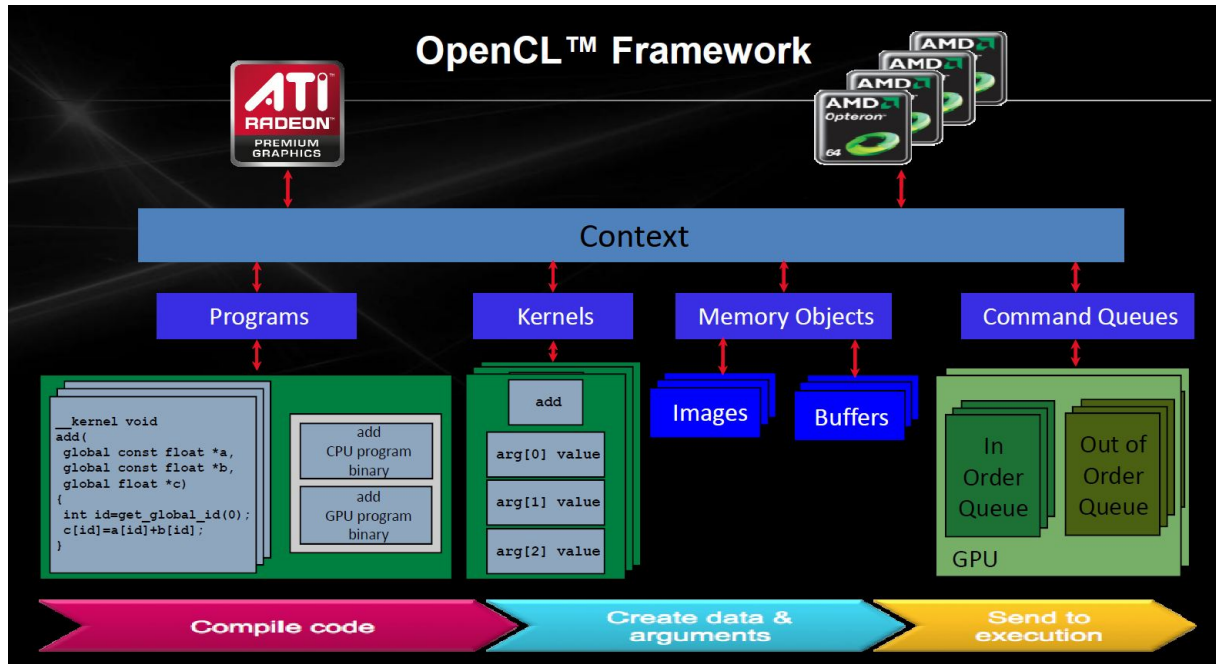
OpenCL™ Framework

ATI RADEON PREMIUM GRAPHICS

AMD AMD AMD AMD Opteron 64

Context

Programs

Kernels

Memory Objects

Command Queues

__kernel void
add(
 global const float *a,
 global const float *b,
 global float *c)
{
 int id=get_global_id(0);
 c[id]=a[id]+b[id];
}

add CPU program binary

add GPU program binary

add

arg[0] value

arg[1] value

arg[2] value

Images

Buffers

In Order Queue

Out of Order Queue

GPU

Compile code

Create data & arguments

Send to execution